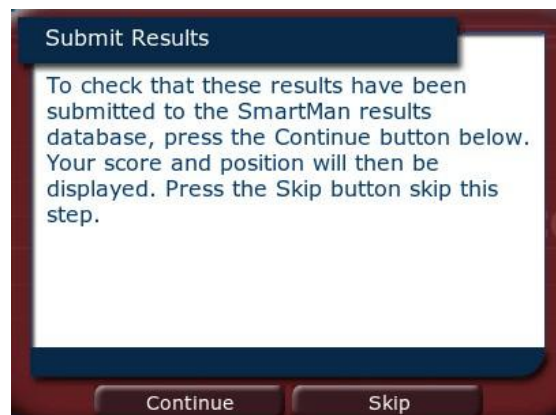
Submit Results

To check that these results have been submitted to the SmartMan results database, press the Continue button below. Your score and position will then be displayed. Press the Skip button skip this step.

Continue

Skip